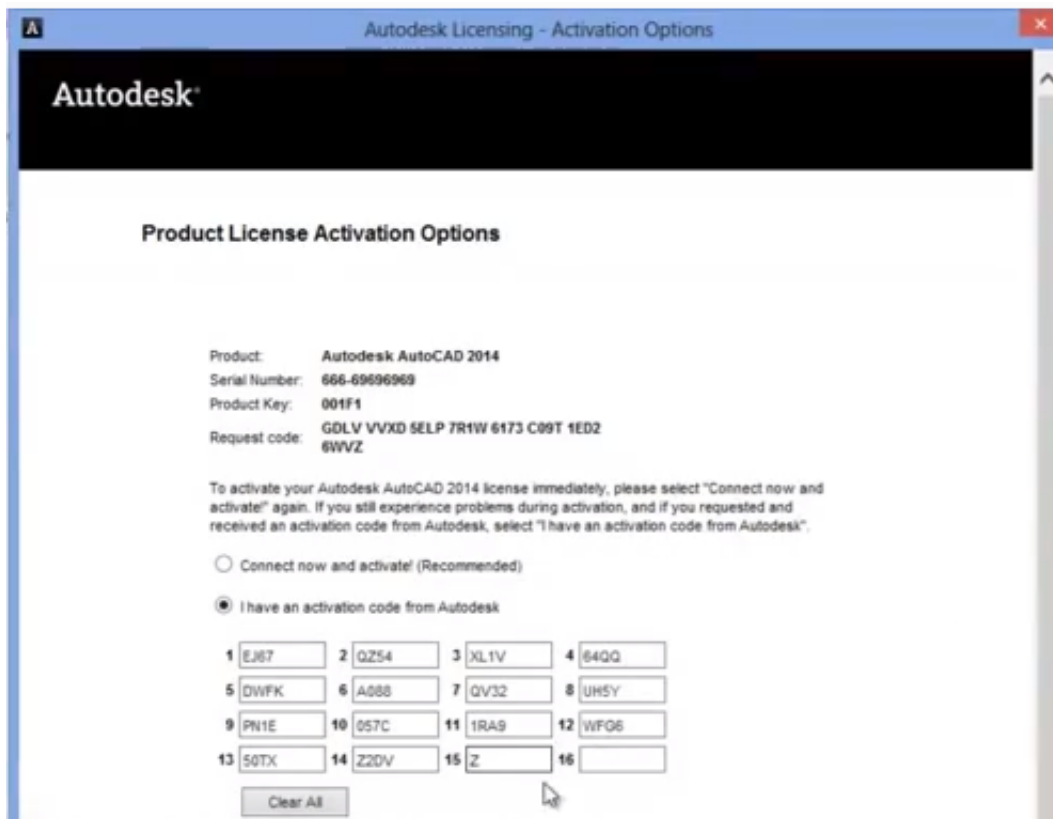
Autodesk Licensing - Activation Options

Autodesk

Product License Activation Options

Product: Autodesk AutoCAD 2014
Serial Number: 666-69696969
Product Key: 001F1
Request code: GDLV VVXD 5ELP 7R1W 6173 C09T 1ED2 6WVZ

To activate your Autodesk AutoCAD 2014 license immediately, please select "Connect now and activate!" again. If you still experience problems during activation, and if you requested and received an activation code from Autodesk, select "I have an activation code from Autodesk".

Connect now and activate! (Recommended)

I have an activation code from Autodesk

| | | | | | | | |
|---|---|---|---|---|---|---|---|
| 1 | EJ67 | 2 | QZ54 | 3 | XL1V | 4 | 64QQ |
| 5 | DWFK | 6 | A088 | 7 | QV32 | 8 | UH5Y |
| 9 | PN1E | 10 | 057C | 11 | 1RA9 | 12 | WFG6 |
| 13 | 50TX | 14 | Z2DV | 15 | Z | 16 | |

Clear All